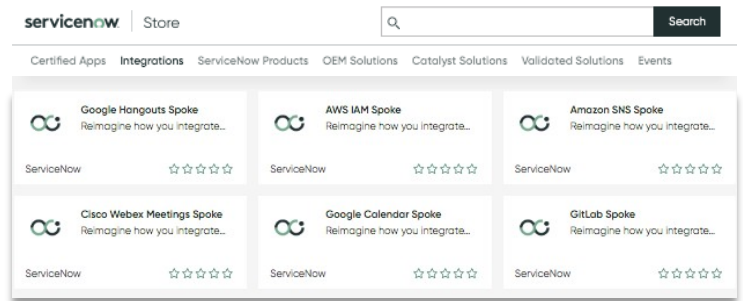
servicenow. Store

Search

Certified Apps Integrations ServiceNow Products OEM Solutions Catalyst Solutions Validated Solutions Events

Google Hangouts Spoke
Reimagine how you integrate...
ServiceNow

AWS IAM Spoke
Reimagine how you integrate...
ServiceNow

Amazon SNS Spoke
Reimagine how you integrate...
ServiceNow

Cisco Webex Meetings Spoke
Reimagine how you integrate...
ServiceNow

Google Calendar Spoke
Reimagine how you integrate...
ServiceNow

GitLab Spoke
Reimagine how you integrate...
ServiceNow